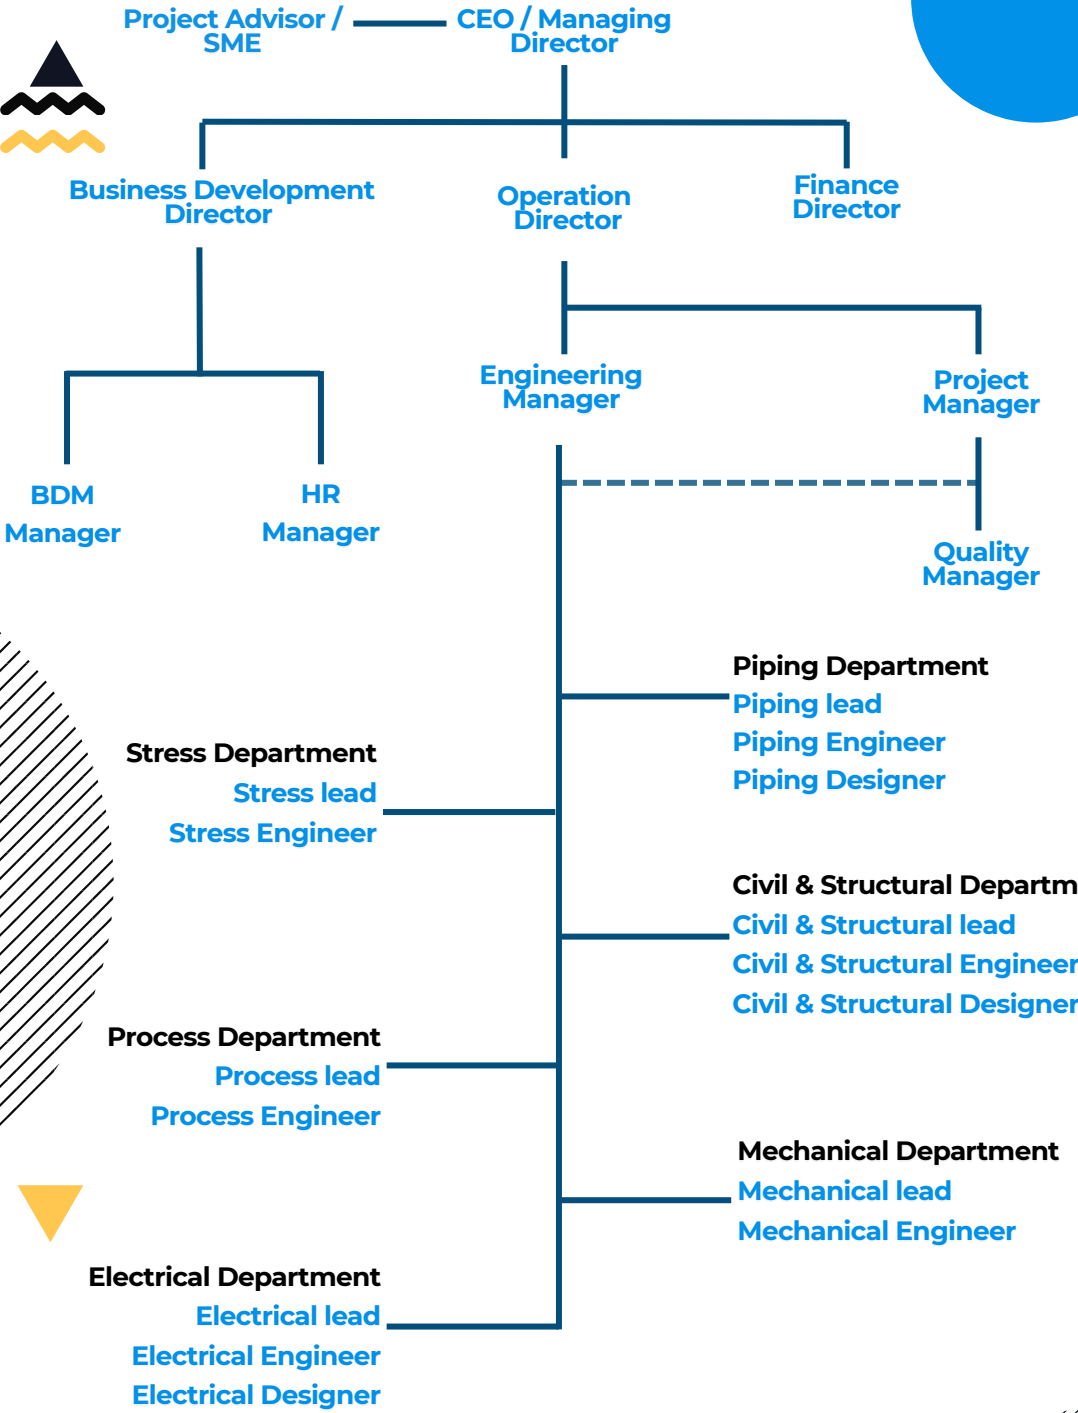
Project Advisor / SME

CEO / Managing Director

Business Development Director

Operation Director

Finance Director

Engineering Manager

Project Manager

BDM Manager

HR Manager

Quality Manager

Piping Department
Piping lead
Piping Engineer
Piping Designer

Stress Department
Stress lead
Stress Engineer

Civil & Structural Departm
Civil & Structural lead
Civil & Structural Engineer
Civil & Structural Designer

Process Department
Process lead
Process Engineer

Mechanical Department
Mechanical lead
Mechanical Engineer

Electrical Department
Electrical lead
Electrical Engineer
Electrical Designer